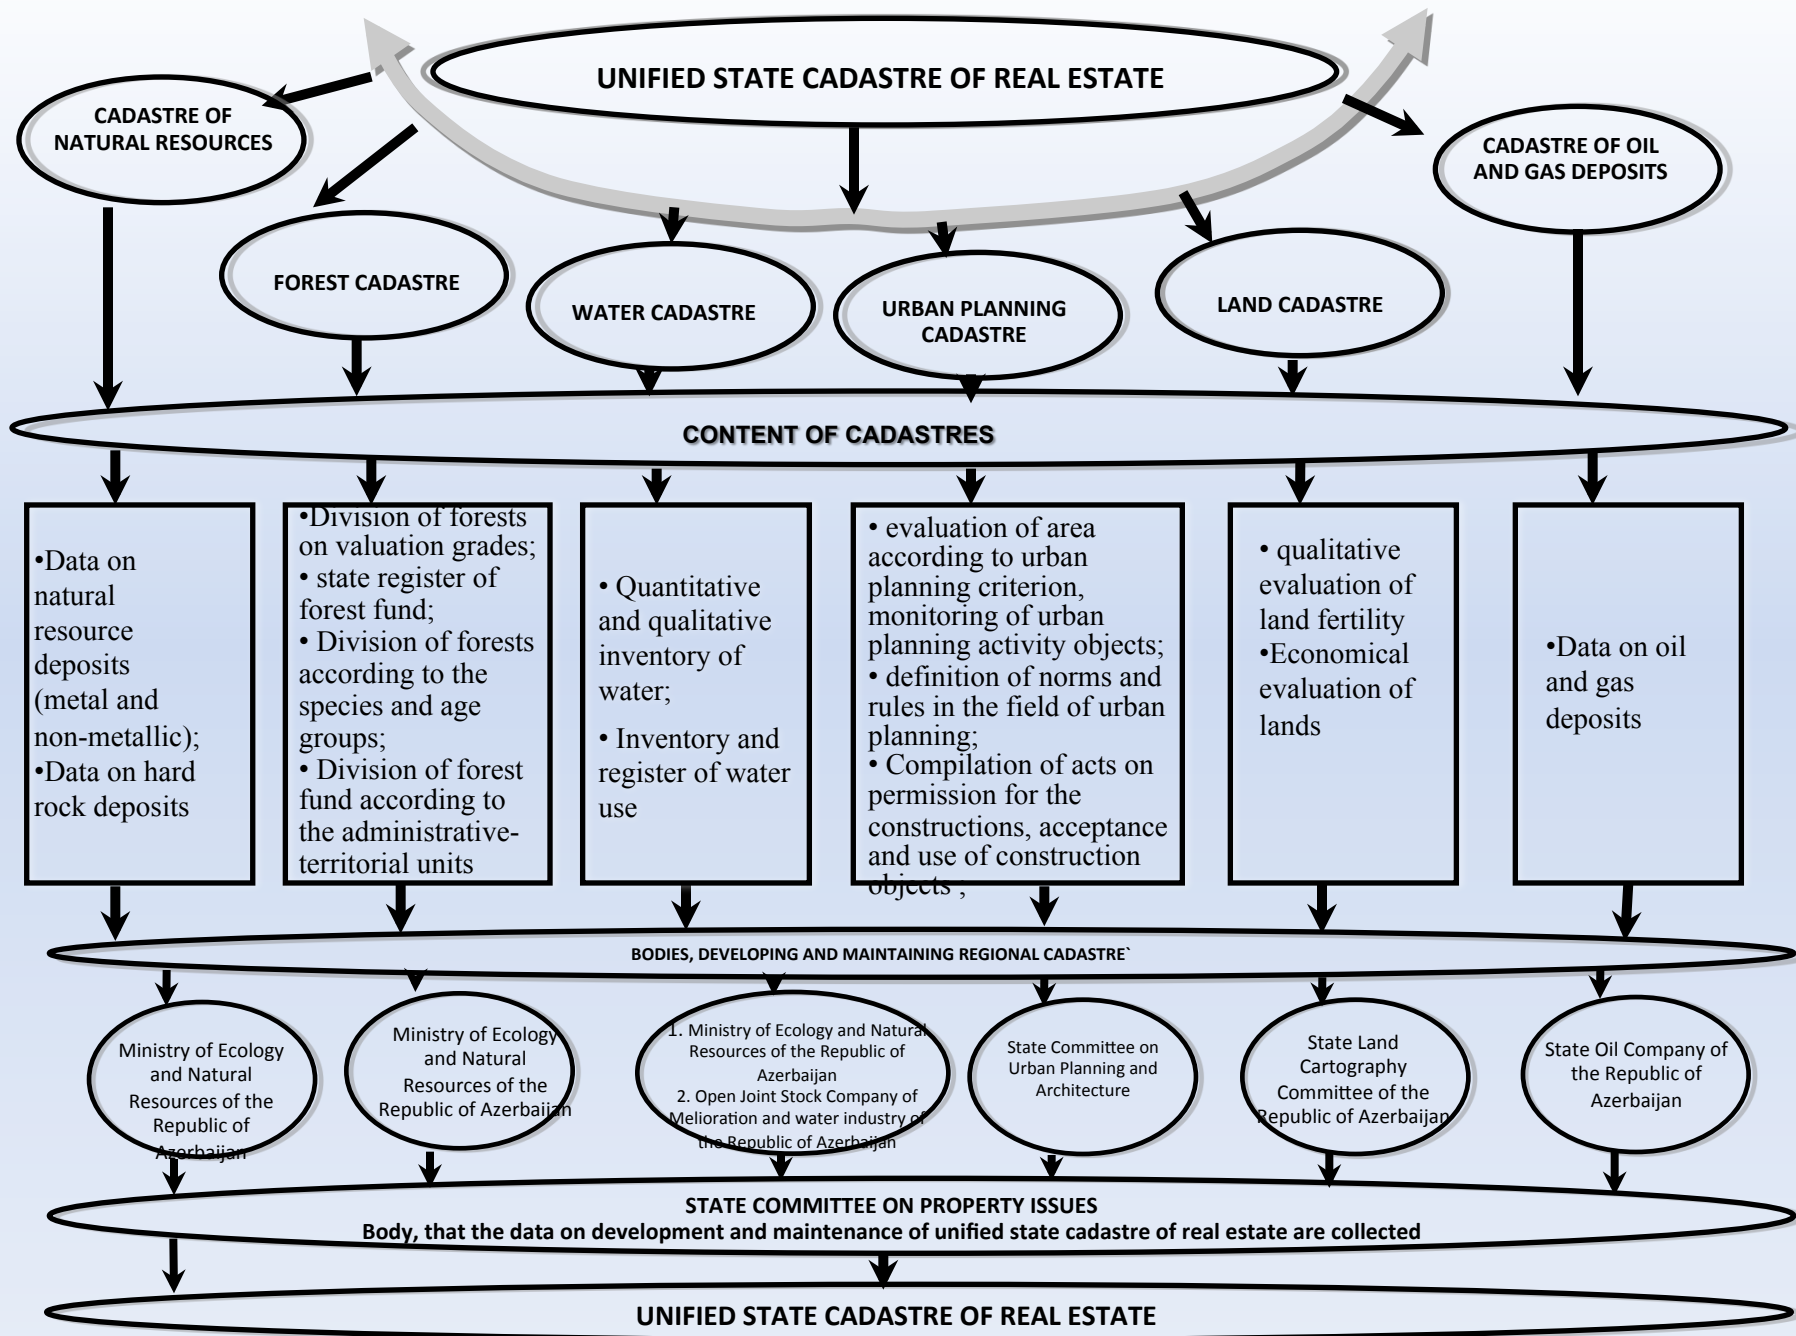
UNIFIED STATE CADASTRE OF REAL ESTATE

CADASTRE OF NATURAL RESOURCES

CADASTRE OF OIL AND GAS DEPOSITS

FOREST CADASTRE

WATER CADASTRE

URBAN PLANNING CADASTRE

LAND CADASTRE

CONTENT OF CADASTRES

•Data on natural resource deposits (metal and non-metallic);
•Data on hard rock deposits

•Division of forests on valuation grades;
• state register of forest fund;
• Division of forests according to the species and age groups;
• Division of forest fund according to the administrative-territorial units

• Quantitative and qualitative inventory of water;
• Inventory and register of water use

• evaluation of area according to urban planning criterion, monitoring of urban planning activity objects;
• definition of norms and rules in the field of urban planning;
• Compilation of acts on permission for the constructions, acceptance and use of construction objects ;

• qualitative evaluation of land fertility
•Economical evaluation of lands

•Data on oil and gas deposits

BODIES, DEVELOPING AND MAINTAINING REGIONAL CADASTRE`

Ministry of Ecology and Natural Resources of the Republic of Azerbaijan

Ministry of Ecology and Natural Resources of the Republic of Azerbaijan

1. Ministry of Ecology and Natural Resources of the Republic of Azerbaijan
2. Open Joint Stock Company of Melioration and water industry of the Republic of Azerbaijan

State Committee on Urban Planning and Architecture

State Land Cartography Committee of the Republic of Azerbaijan

State Oil Company of the Republic of Azerbaijan

STATE COMMITTEE ON PROPERTY ISSUES
Body, that the data on development and maintenance of unified state cadastre of real estate are collected

UNIFIED STATE CADASTRE OF REAL ESTATE